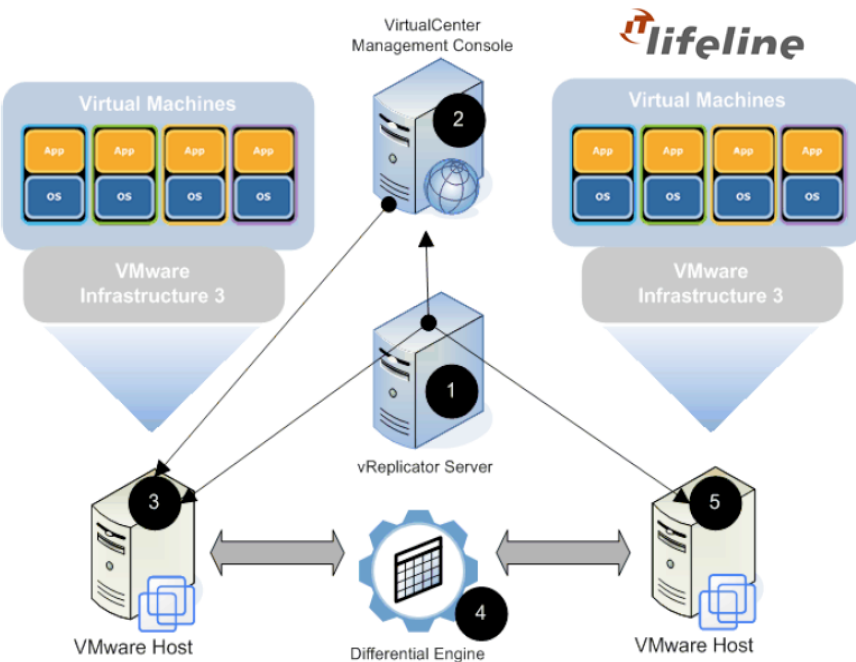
VirtualCenter Management Console

IT lifeline

Virtual Machines

App App App App

OS OS OS OS

VMware Infrastructure 3

2

Virtual Machines

App App App App

OS OS OS OS

VMware Infrastructure 3

1

vReplicator Server

3

5

4

VMware Host

Differential Engine

VMware Host